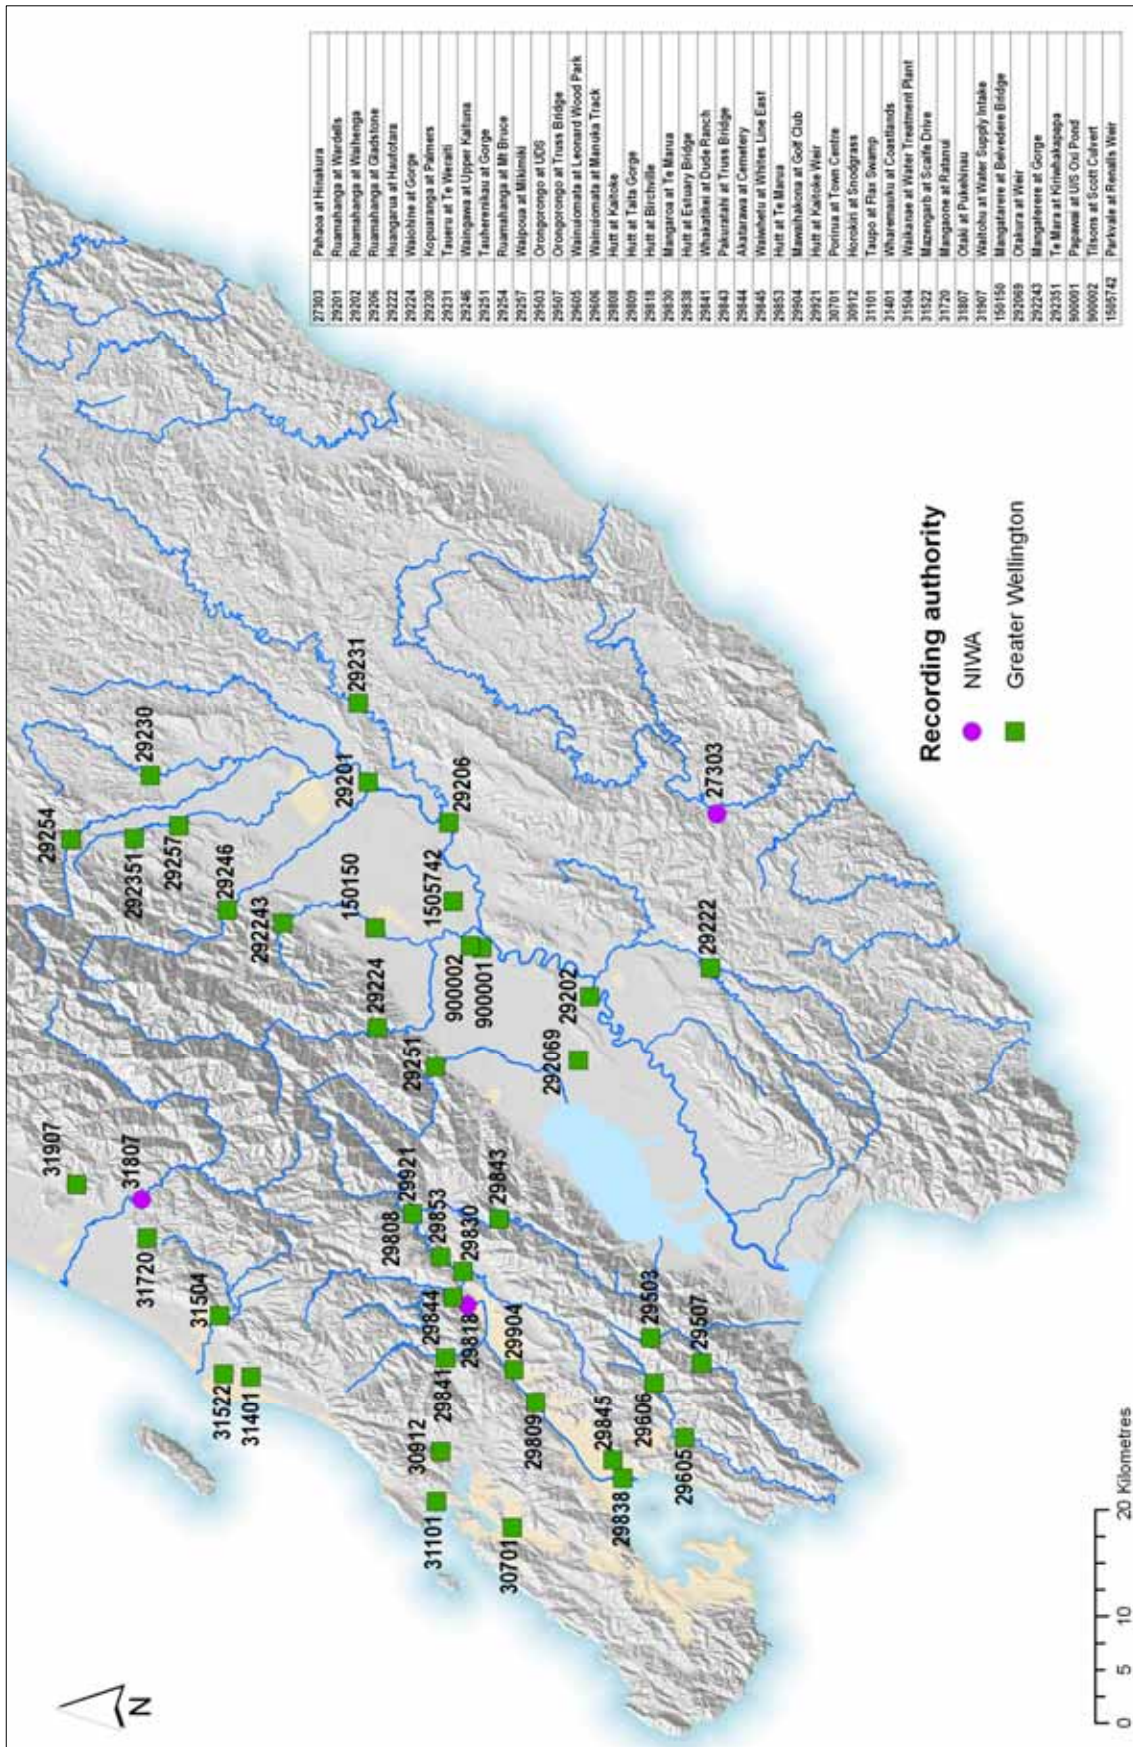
| 27303 | Pahaoa at Hinakura |
|---|---|
| 29201 | Ruamahanga at Wardells |
| 29202 | Ruamahanga at Waihenga |
| 29206 | Ruamahanga at Gladstone |
| 29222 | Huangarua at Hautotara |
| 29224 | Waiohine at Gorge |
| 29230 | Kopuaranga at Palmers |
| 29231 | Taueru at Te Weraiti |
| 29246 | Waingawa at Upper Kaituna |
| 29251 | Tauherenikau at Gorge |
| 29254 | Ruamahanga at Mt Bruce |
| 29257 | Waipoua at Mikimiki |
| 29503 | Orongorongo at U/S |
| 29507 | Orongorongo at Truss Bridge |
| 29605 | Wainuiomata at Leonard Wood Park |
| 29606 | Wainuiomata at Manuka Track |
| 29808 | Hutt at Kaitoke |
| 29809 | Hutt at Taita Gorge |
| 29818 | Hutt at Birchville |
| 29830 | Mangaroa at Te Marua |
| 29838 | Hutt at Estuary Bridge |
| 29841 | Whakatiki at Dude Ranch |
| 29843 | Pakuratahi at Truss Bridge |
| 29844 | Akatarawa at Cemetery |
| 29845 | Waiwhetu at Whites Line East |
| 29853 | Hutt at Te Marua |
| 29904 | Mawaihakona at Golf Club |
| 29921 | Hutt at Kaitoke Weir |
| 30701 | Porirua at Town Centre |
| 30912 | Horokiri at Snodgrass |
| 31101 | Taupo at Flax Swamp |
| 31401 | Wharemauku at Coastlands |
| 31504 | Waikanae at Water Treatment Plant |
| 31522 | Mazengarb at Scaife Drive |
| 31720 | Mangaone at Ratanui |
| 31807 | Otaki at Pukehinau |
| 31907 | Waitohu at Water Supply Intake |
| 150150 | Mangatarere at Belvedere Bridge |
| 292069 | Otakura at Weir |
| 292243 | Mangatarere at Gorge |
| 292351 | Te Mara at Kiriwhakapapa |
| 900001 | Papawai at U/S Oxi Pond |
| 900002 | Tilsons at Scott Culvert |
| 1505742 | Parkvale at Renalls Weir |

Recording authority
NIWA
Greater Wellington

29254 292351 29257 29230 29246 292243 29201 29231 150150 29206 1505742 29224 900002 900001 29251 292069 29202 29222 27303 31907 31807 31720 31504 31522 31401 29921 29808 29853 29843 29830 29844 29818 29841 29904 30912 29809 31101 30701 29845 29838 29606 29605 29503 29507

N

0 5 10 15 20 Kilometres